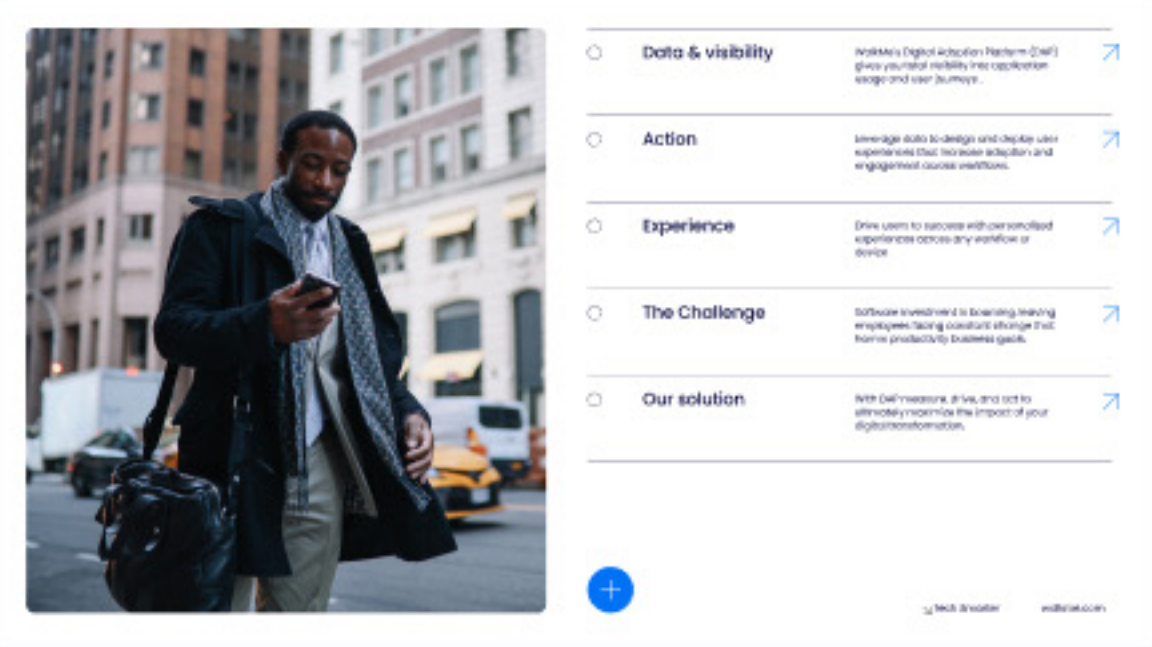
Data & visibility

WalkMe's Digital Adoption Platform (DAP) gives you total visibility into application usage and user journeys.

Action

Leverage data to design and deploy user experiences that increase adoption and engagement across workflows.

Experience

Drive users to success with personalized experiences across any workflow or device.

The Challenge

Software investment is booming, leaving employees facing constant change that harms productivity business goals.

Our solution

With DAP measure, drive, and act to ultimately maximize the impact of your digital transformation.

Tech Breaker

walkme.com